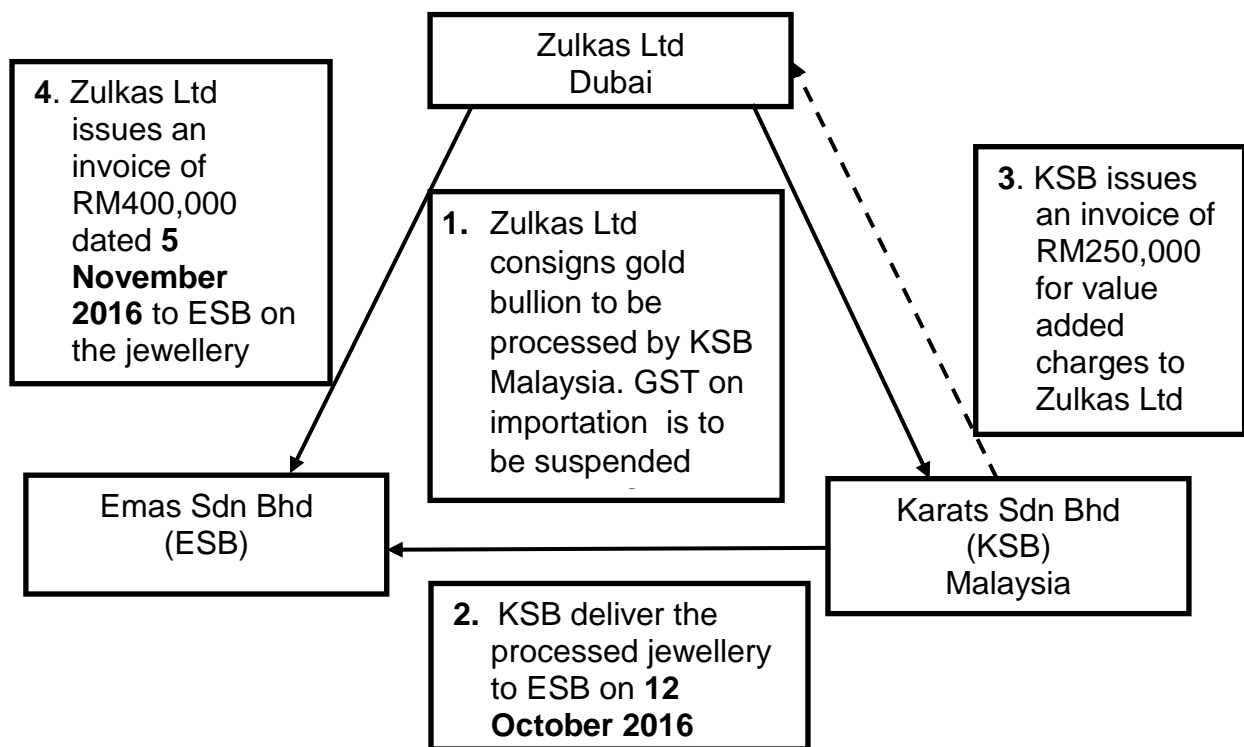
Zulkas Ltd
Dubai

4. Zulkas Ltd issues an invoice of RM400,000 dated 5 November 2016 to ESB on the jewellery

1. Zulkas Ltd consigns gold bullion to be processed by KSB Malaysia. GST on importation is to be suspended

3. KSB issues an invoice of RM250,000 for value added charges to Zulkas Ltd

Emas Sdn Bhd
(ESB)

Karats Sdn Bhd
(KSB)
Malaysia

2. KSB deliver the processed jewellery to ESB on 12 October 2016